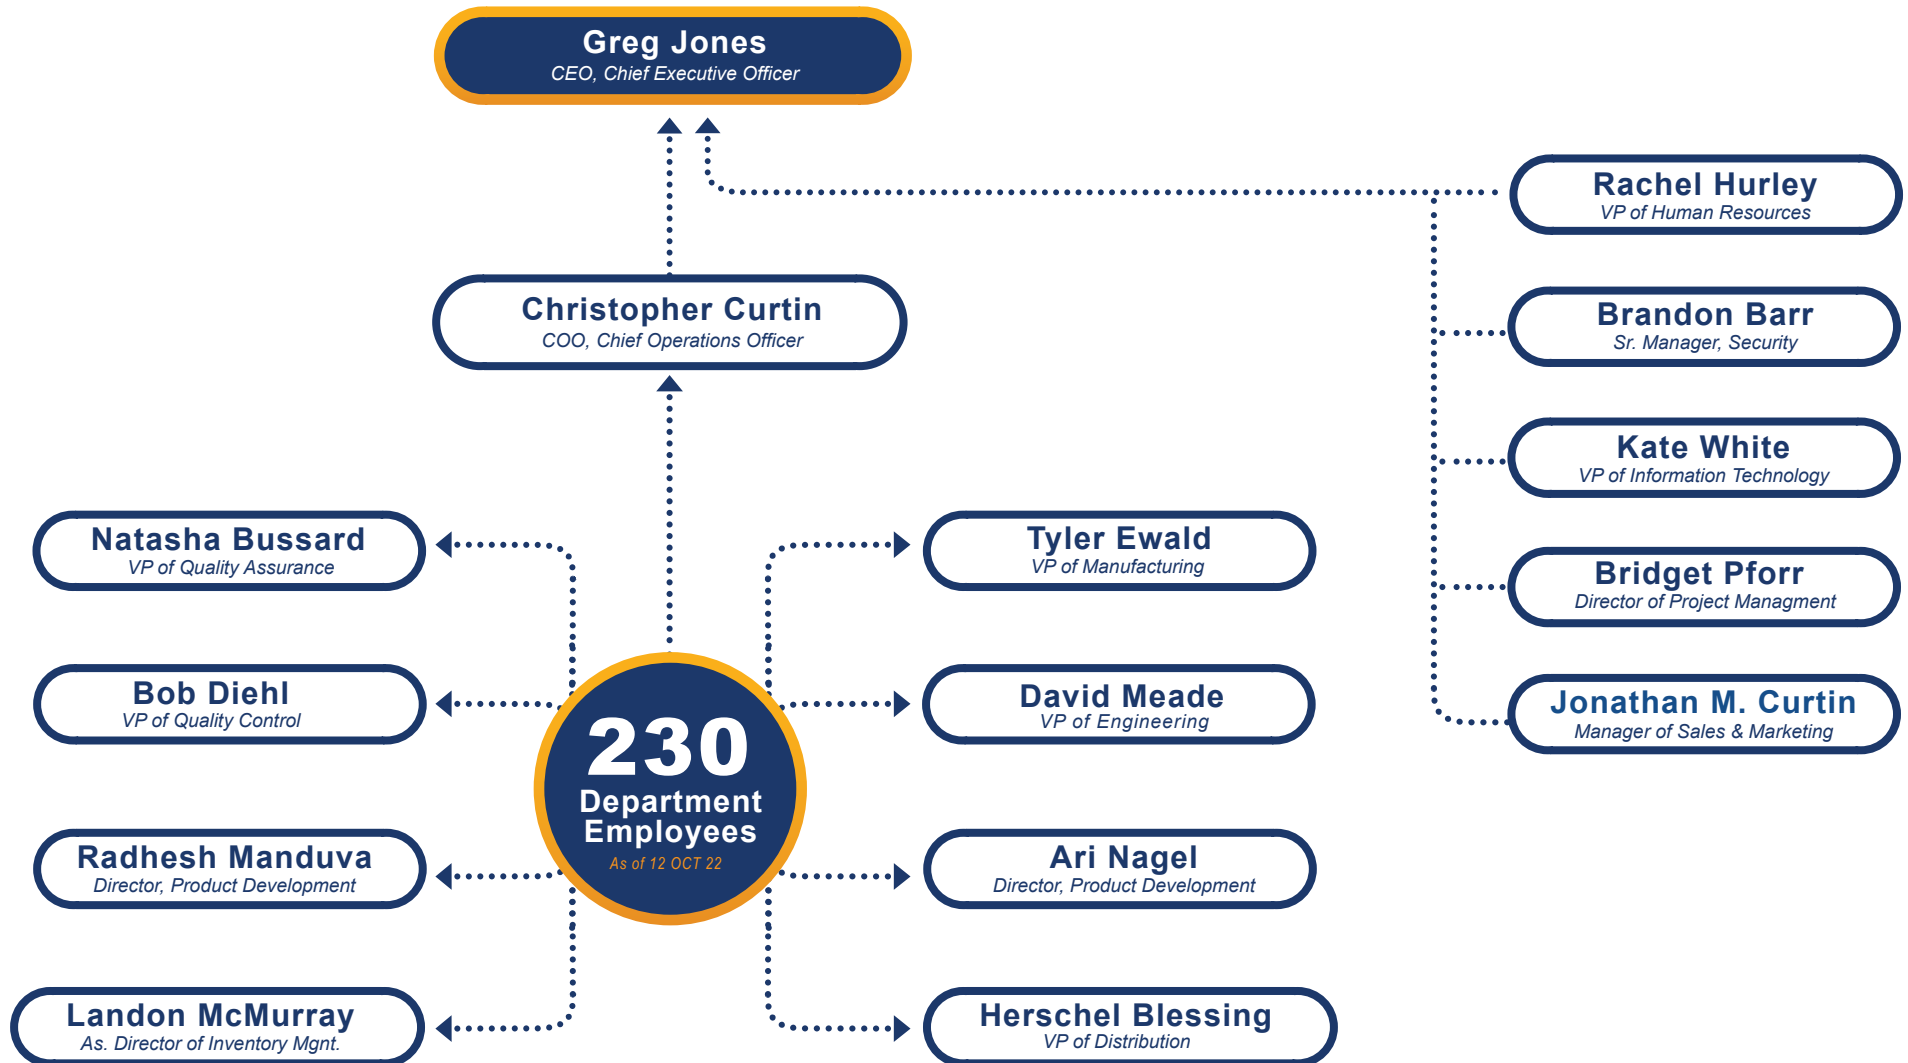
Greg Jones
CEO, Chief Executive Officer

Rachel Hurley
VP of Human Resources

Christopher Curtin
COO, Chief Operations Officer

Brandon Barr
Sr. Manager, Security

Kate White
VP of Information Technology

Natasha Bussard
VP of Quality Assurance

Tyler Ewald
VP of Manufacturing

Bridget Pforr
Director of Project Managment

Bob Diehl
VP of Quality Control

230
Department Employees
As of 12 OCT 22

David Meade
VP of Engineering

Jonathan M. Curtin
Manager of Sales & Marketing

Radhesh Manduva
Director, Product Development

Ari Nagel
Director, Product Development

Landon McMurray
As. Director of Inventory Mgnt.

Herschel Blessing
VP of Distribution